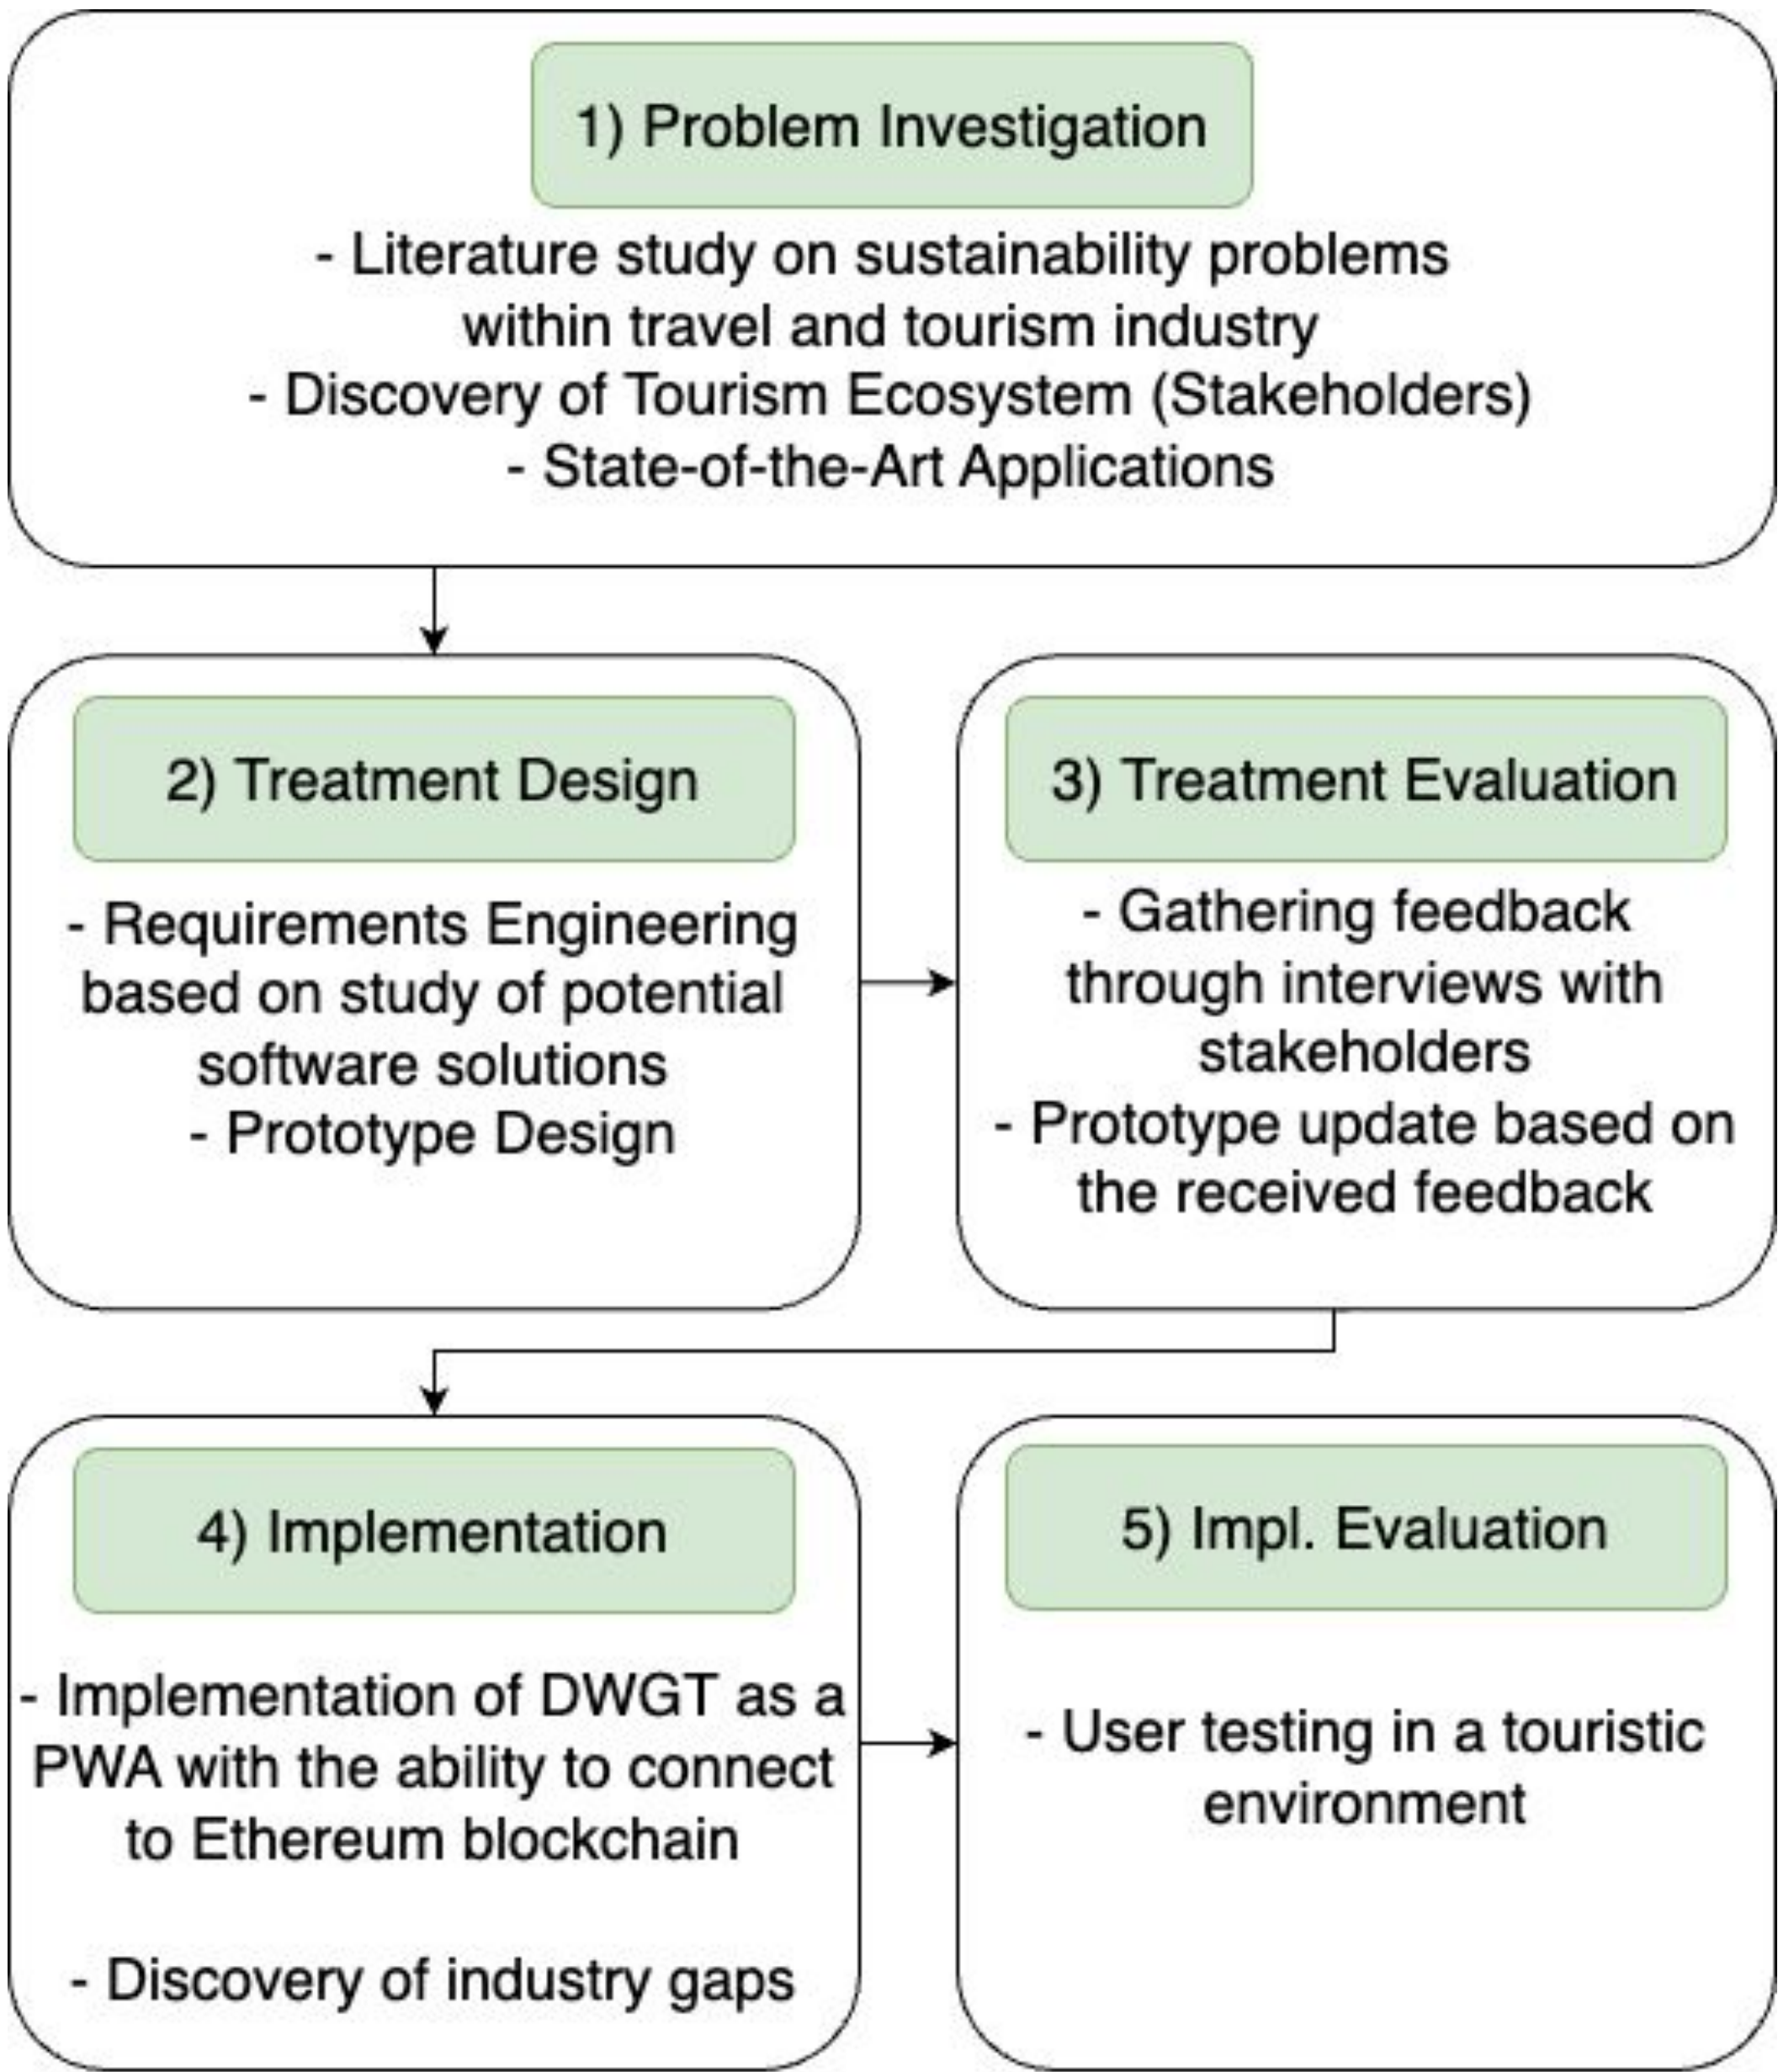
1) Problem Investigation

- Literature study on sustainability problems within travel and tourism industry
- Discovery of Tourism Ecosystem (Stakeholders)
- State-of-the-Art Applications

2) Treatment Design

- Requirements Engineering based on study of potential software solutions
- Prototype Design

3) Treatment Evaluation

- Gathering feedback through interviews with stakeholders
- Prototype update based on the received feedback

4) Implementation

- Implementation of DWGT as a PWA with the ability to connect to Ethereum blockchain

- Discovery of industry gaps

5) Impl. Evaluation

- User testing in a touristic environment